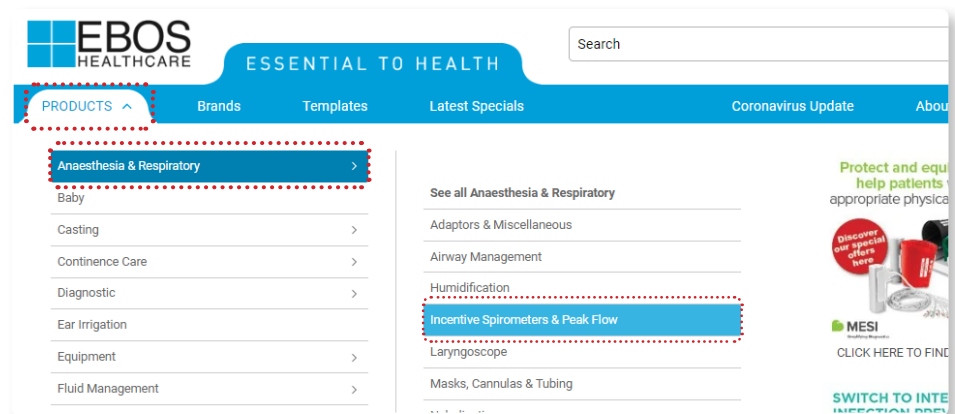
EBOS HEALTHCARE

ESSENTIAL TO HEALTH

Search

PRODUCTS ^ Brands Templates Latest Specials Coronavirus Update Abou

Anaesthesia & Respiratory >
Baby
Casting >
Continence Care >
Diagnostic >
Ear Irrigation
Equipment >
Fluid Management >

See all Anaesthesia & Respiratory
Adaptors & Miscellaneous
Airway Management
Humidification
Incentive Spirometers & Peak Flow
Laryngoscope
Masks, Cannulas & Tubing

Protect and equi
help patients
appropriate physica

Discover our special offers here

MESI

CLICK HERE TO FIND

SWITCH TO INTE
INFECTION PREV